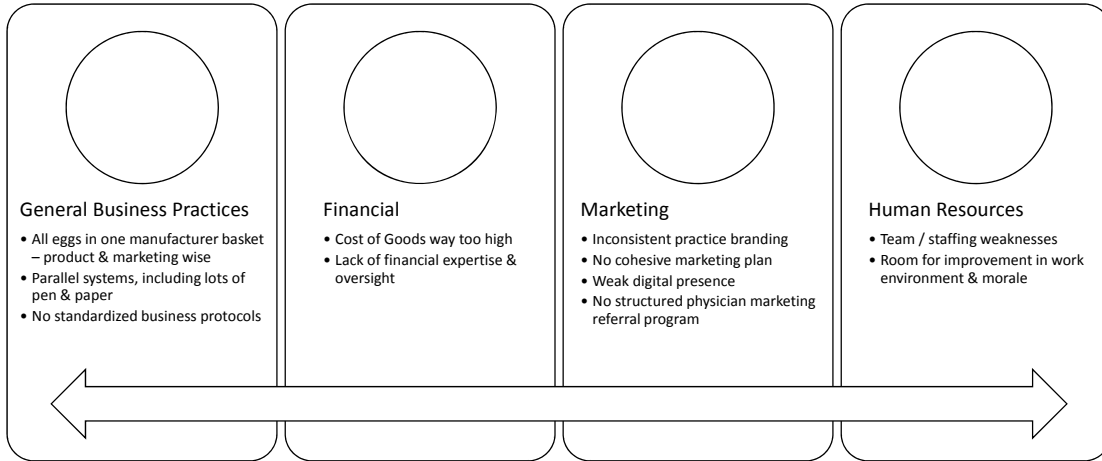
General Business Practices

- All eggs in one manufacturer basket – product & marketing wise
- Parallel systems, including lots of pen & paper
- No standardized business protocols

Financial

- Cost of Goods way too high
- Lack of financial expertise & oversight

Marketing

- Inconsistent practice branding
- No cohesive marketing plan
- Weak digital presence
- No structured physician marketing referral program

Human Resources

- Team / staffing weaknesses
- Room for improvement in work environment & morale